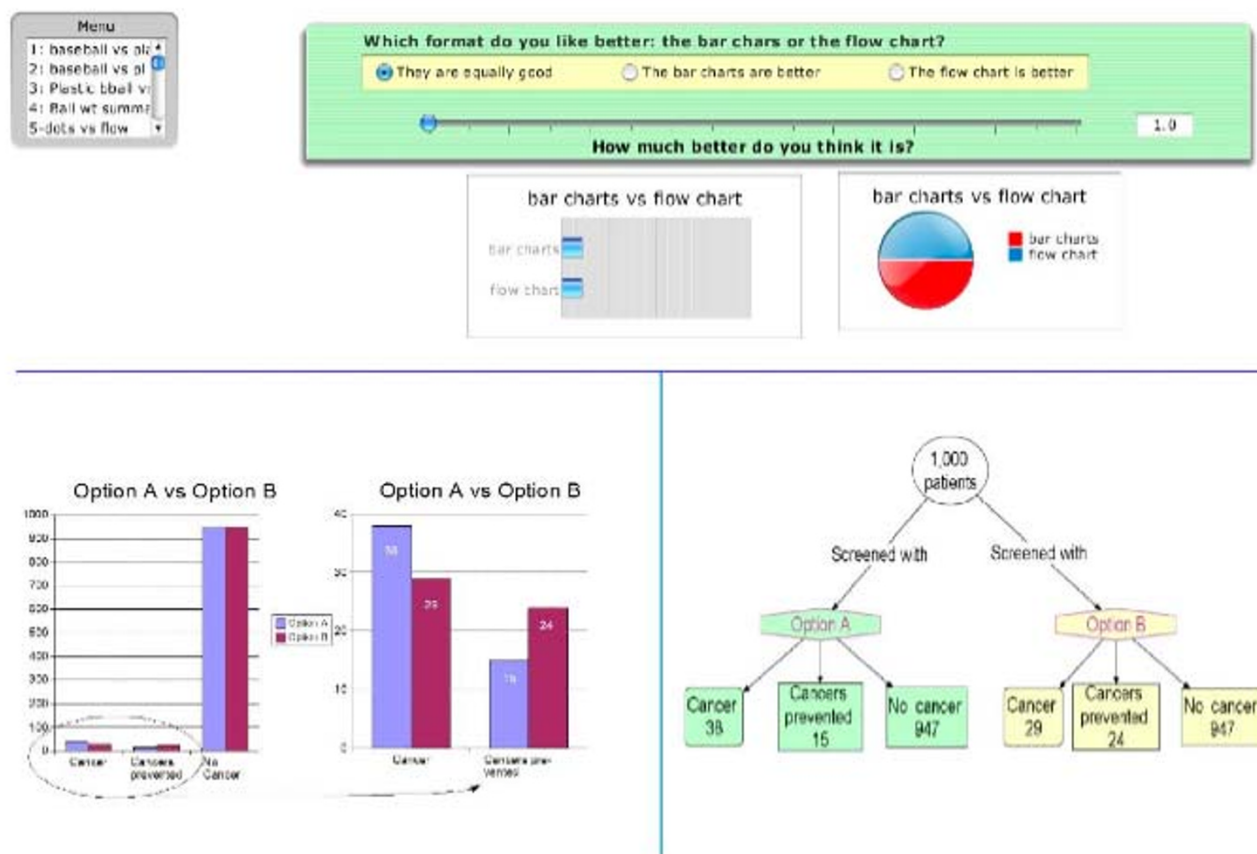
Menu
1: baseball vs pla
2: baseball vs pl
3: Plastic bball vs
4: Ball wt summa
5-dots vs flow

Which format do you like better: the bar chars or the flow chart?
They are equally good
The bar charts are better
The flow chart is better
1.0
How much better do you think it is?

bar charts vs flow chart
bar charts
flow chart

bar charts vs flow chart
bar charts
flow chart

Option A vs Option B
1000
900
800
700
600
500
400
300
200
100
0
Cancer
Cancers prevented
No Cancer
Option A
Option B

Option A vs Option B
40
30
20
10
0
38
29
15
24
Cancer
Cancers prevented

1,000 patients
Screened with
Screened with
Option A
Option B
Cancer 38
Cancers prevented 15
No cancer 947
Cancer 29
Cancers prevented 24
No cancer 947